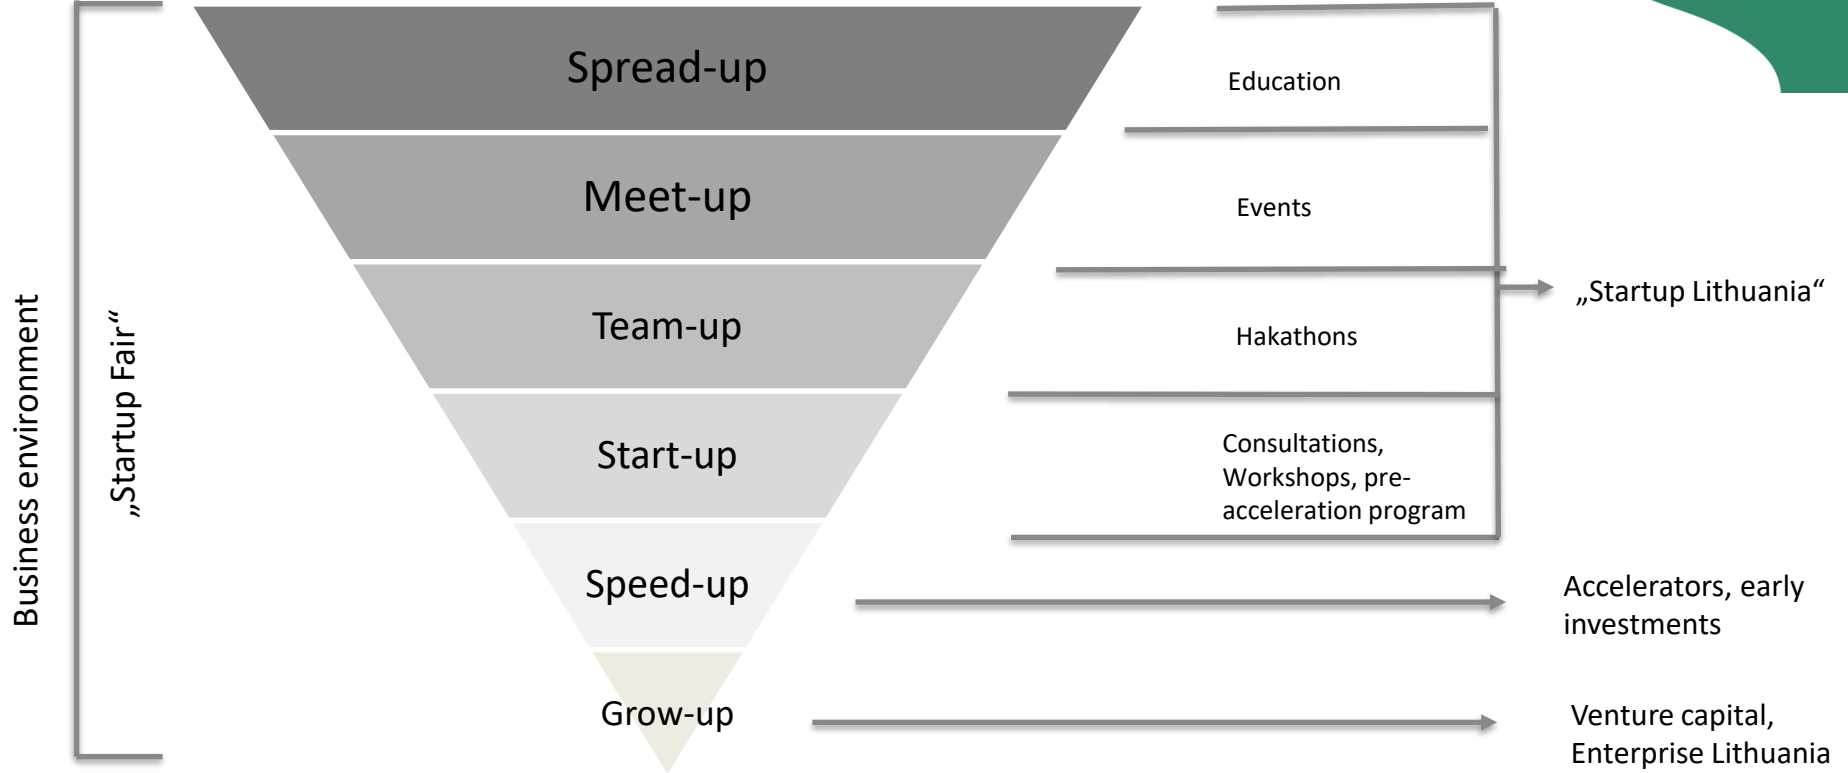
Business environment

„Startup Fair“

Spread-up

Meet-up

Team-up

Start-up

Speed-up

Grow-up

Education

Events

Hakathons

Consultations, Workshops, pre-acceleration program

„Startup Lithuania“

Accelerators, early investments

Venture capital, Enterprise Lithuania